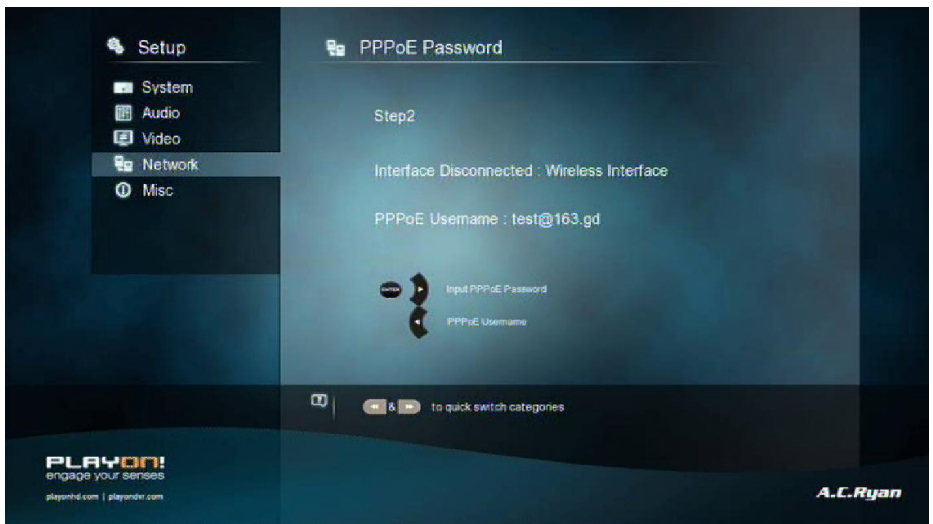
Setup

System
Audio
Video
Network
Misc

PPPoE Password

Step2

Interface Disconnected : Wireless Interface

PPPoE Username : test@163.gd

ENTER

Input PPPoE Password

PPPoE Username

& to quick switch categories

PLAYON!
engage your senses
playonhd.com | playondvr.com

A.C.Ryan